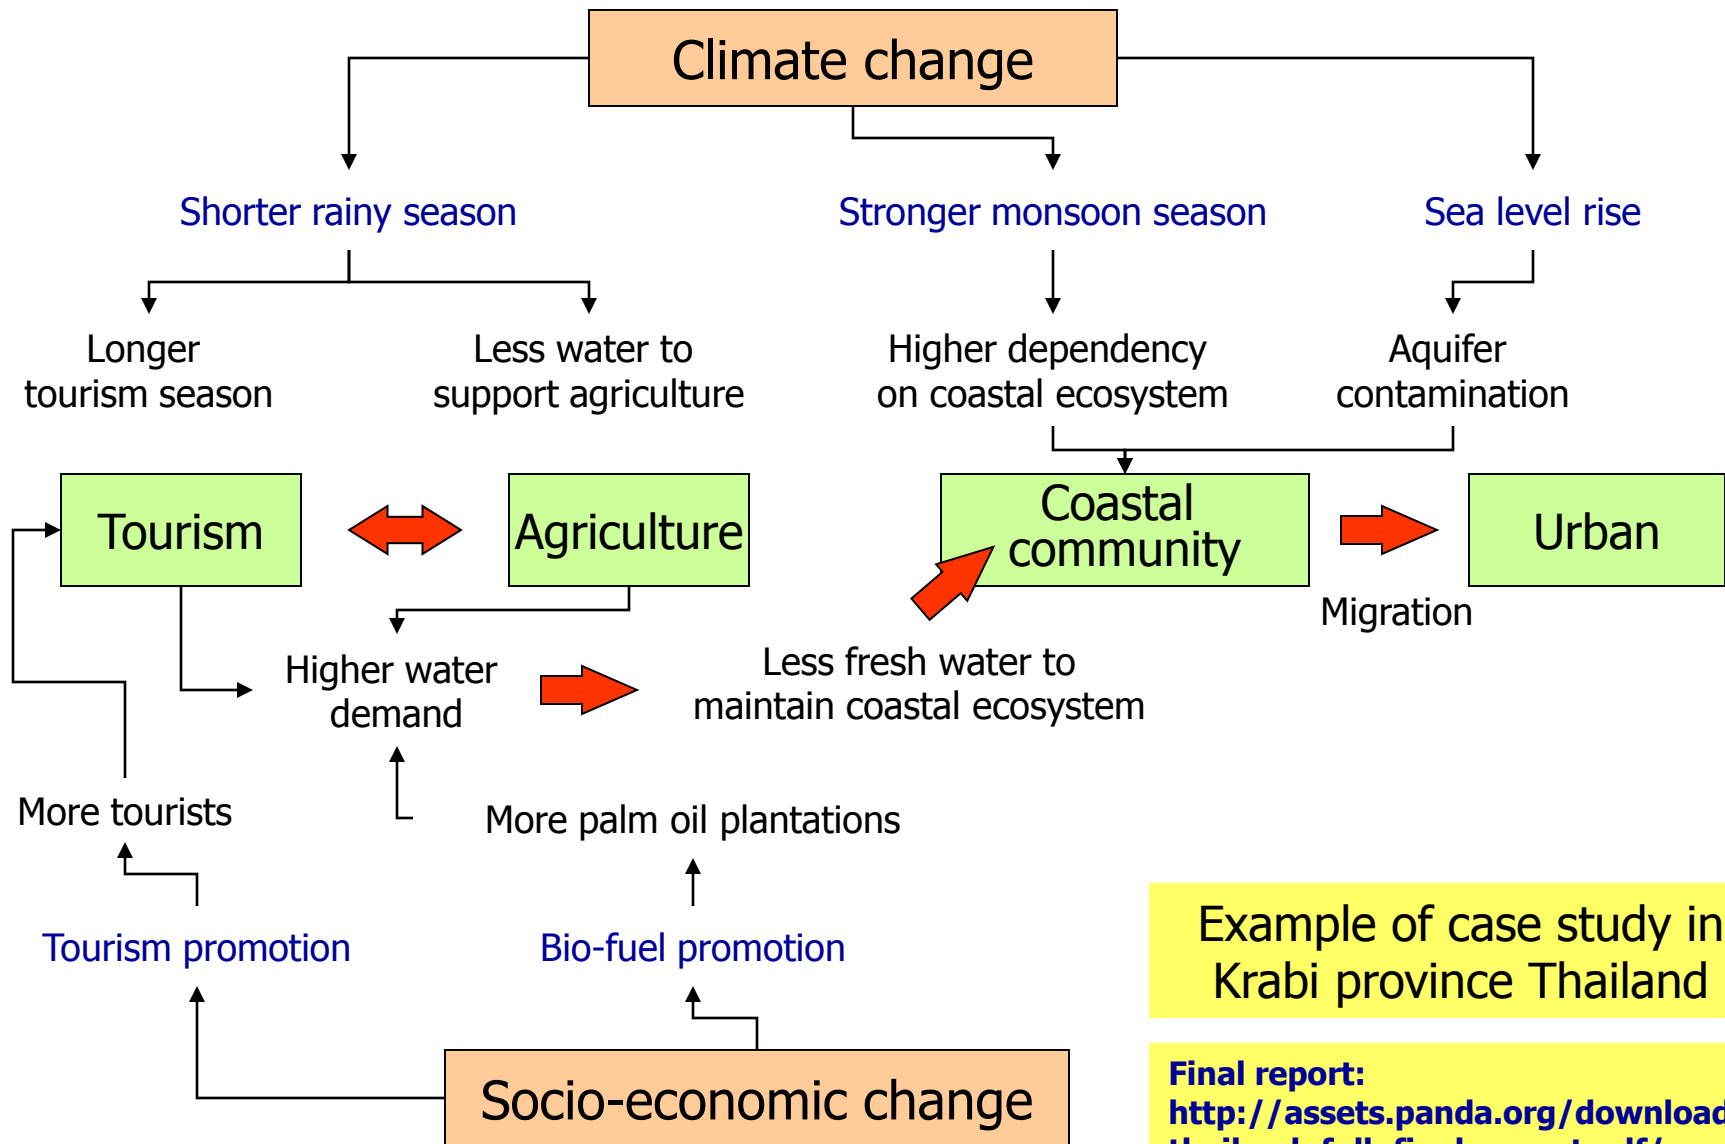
Climate change

Shorter rainy season

Stronger monsoon season

Sea level rise

Longer tourism season

Less water to support agriculture

Higher dependency on coastal ecosystem

Aquifer contamination

Tourism

Agriculture

Coastal community

Urban

Migration

Higher water demand

Less fresh water to maintain coastal ecosystem

More tourists

More palm oil plantations

Tourism promotion

Bio-fuel promotion

Example of case study in Krabi province Thailand

Socio-economic change

Final report:
http://assets.panda.org/download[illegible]
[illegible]